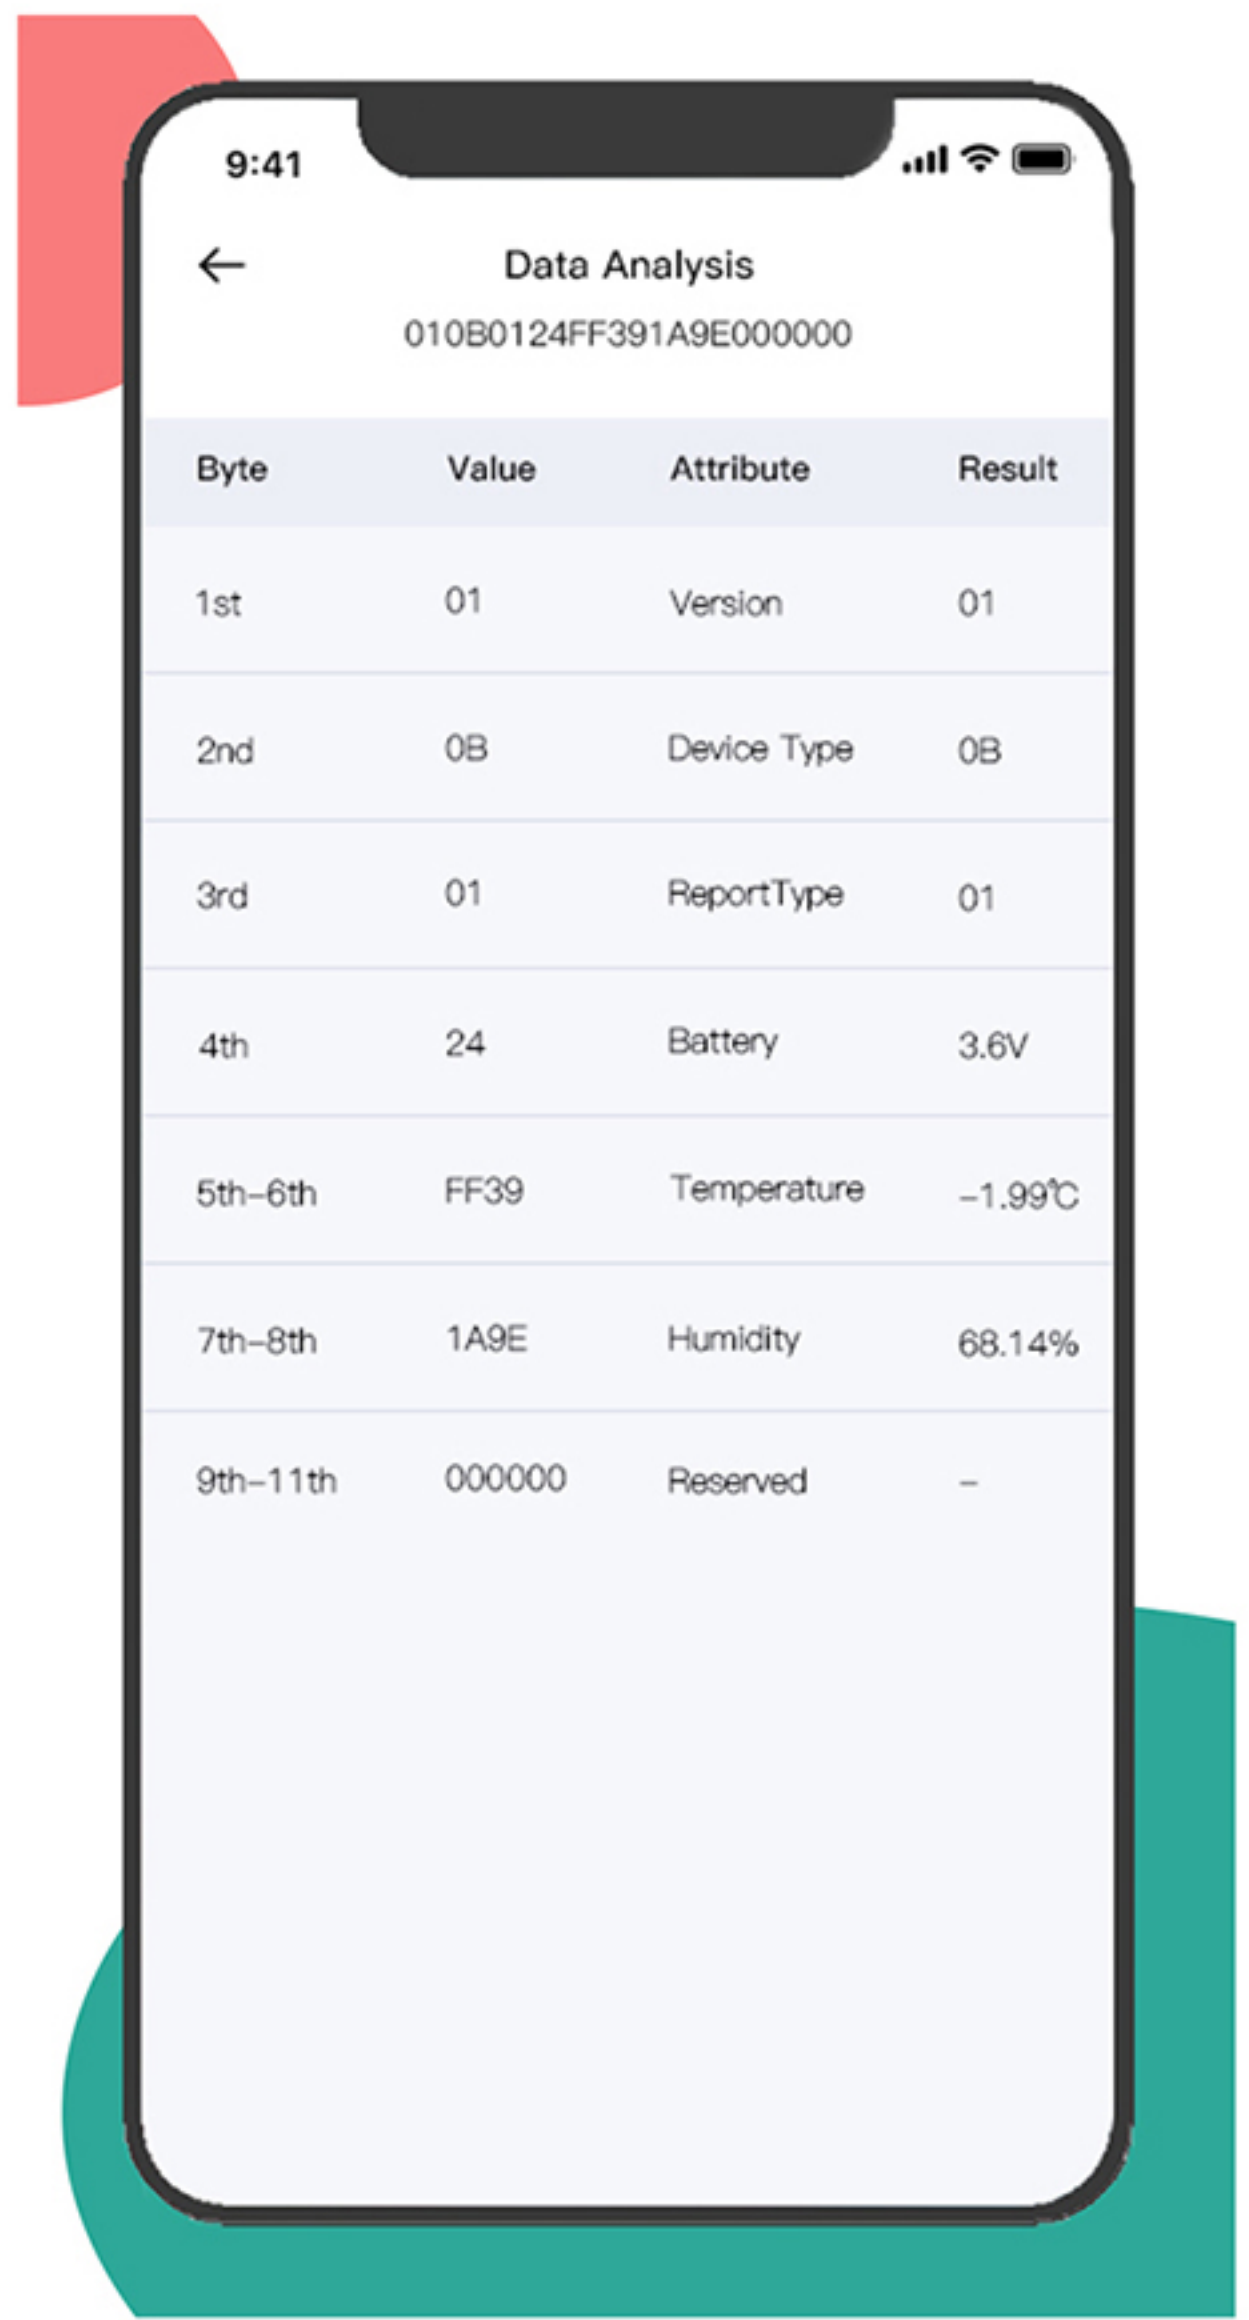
9:41

←

Data Analysis

010B0124FF391A9E000000

| Byte | Value | Attribute | Result |
|---|---|---|---|
| 1st | 01 | Version | 01 |
| 2nd | 0B | Device Type | 0B |
| 3rd | 01 | ReportType | 01 |
| 4th | 24 | Battery | 3.6V |
| 5th-6th | FF39 | Temperature | -1.99℃ |
| 7th-8th | 1A9E | Humidity | 68.14% |
| 9th-11th | 000000 | Reserved | - |